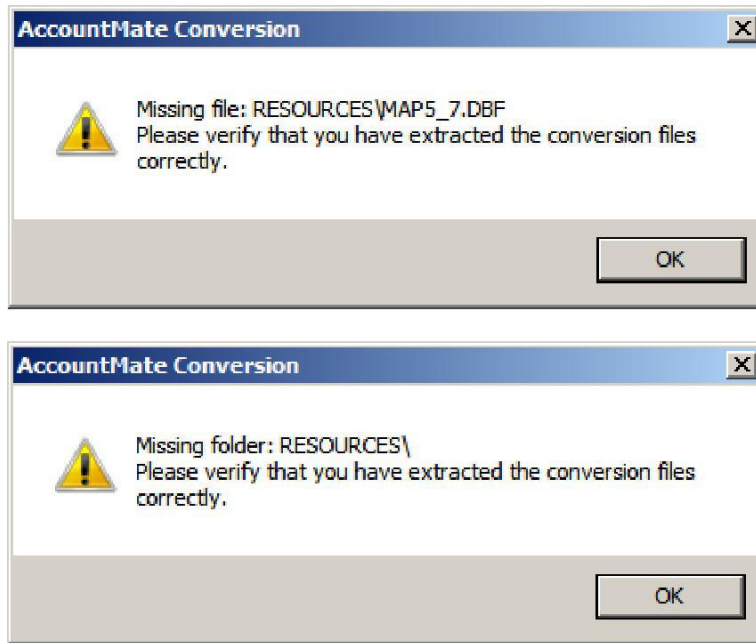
AccountMate Conversion

Missing file: RESOURCES\MAP5_7.DBF
Please verify that you have extracted the conversion files correctly.

OK

AccountMate Conversion

Missing folder: RESOURCES\
Please verify that you have extracted the conversion files correctly.

OK